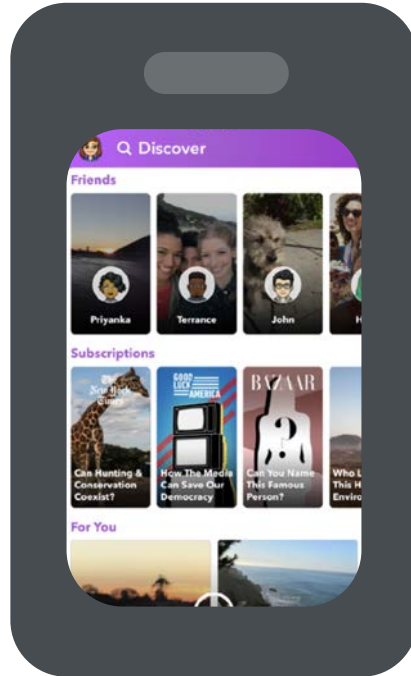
Discover

Friends

Priyanka

Terrance

John

H

Subscriptions

The New York Times

Can Hunting & Conservation Coexist?

GOOD LUCK AMERICA

How The Media Can Save Our Democracy

BAZAAR

Can You Name This Famous Person?

Who L This H Enviro

For You